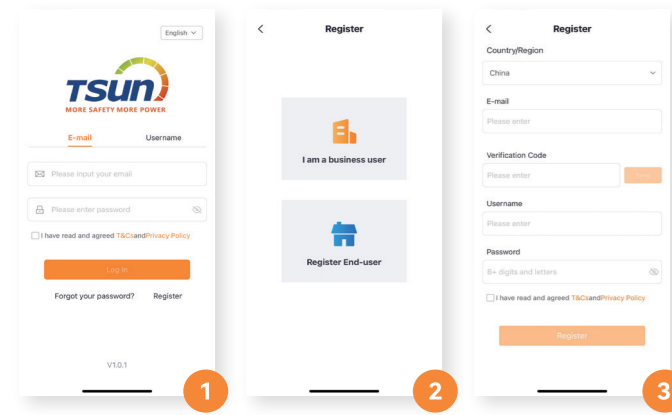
English

TSUN
MORE SAFETY MORE POWER

E-mail
Username

Please input your email

Please enter password

I have read and agreed T&Cs and Privacy Policy

Log in

Forgot your password?
Register

V1.0.1

1

Register

I am a business user

Register End-user

2

Register

Country/Region

China

E-mail

Please enter

Verification Code

Please enter

Send

Username

Please enter

Password

8+ digits and letters

I have read and agreed T&Cs and Privacy Policy

Register

3